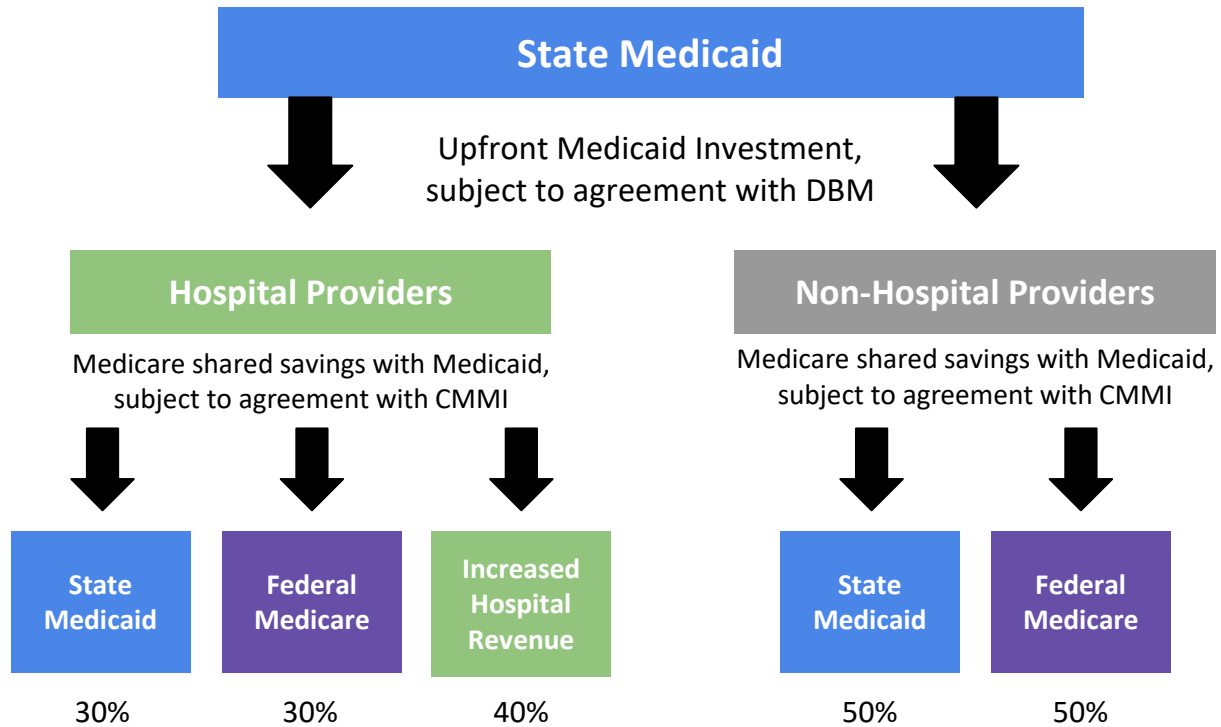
State Medicaid

Upfront Medicaid Investment, subject to agreement with DBM

Hospital Providers

Medicare shared savings with Medicaid, subject to agreement with CMMI

State Medicaid

30%

Federal Medicare

30%

Increased Hospital Revenue

40%

Non-Hospital Providers

Medicare shared savings with Medicaid, subject to agreement with CMMI

State Medicaid

50%

Federal Medicare

50%